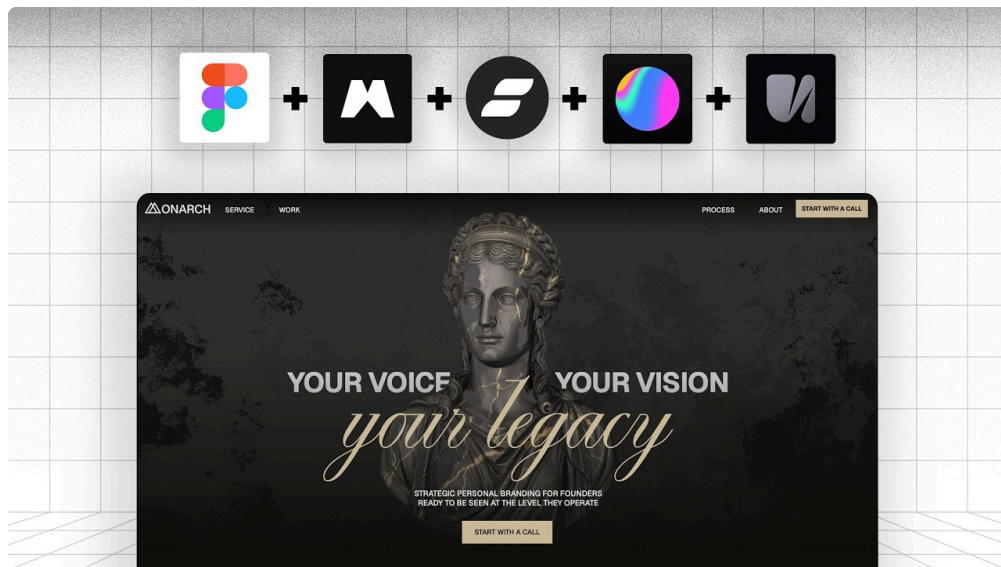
+ + + +

ONARCH SERVICE WORK PROCESS ABOUT START WITH A CALL

YOUR VOICE YOUR VISION
your legacy

STRATEGIC PERSONAL BRANDING FOR FOUNDERS
READY TO BE SEEN AT THE LEVEL THEY OPERATE

START WITH A CALL